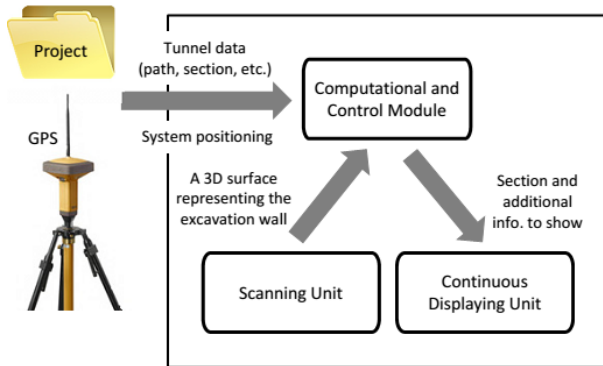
Project

GPS

Tunnel data (path, section, etc.)

System positioning

Computational and Control Module

A 3D surface representing the excavation wall

Section and additional info. to show

Scanning Unit

Continuous Displaying Unit